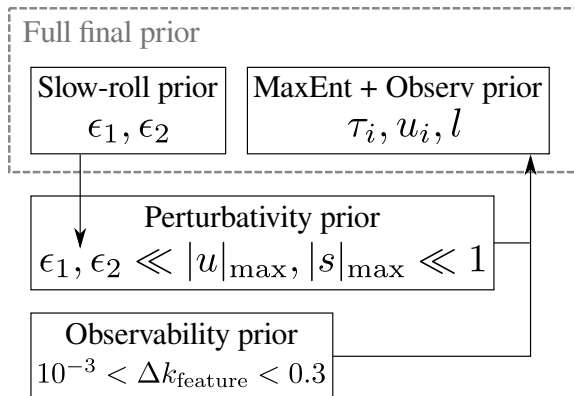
Full final prior

Slow-roll prior
$\epsilon_1, \epsilon_2$

MaxEnt + Observ prior
$\tau_i, u_i, l$

Perturbativity prior
$\epsilon_1, \epsilon_2 \ll |u|_{\max}, |s|_{\max} \ll 1$

Observability prior
$10^{-3} < \Delta k_{\rm feature} < 0.3$